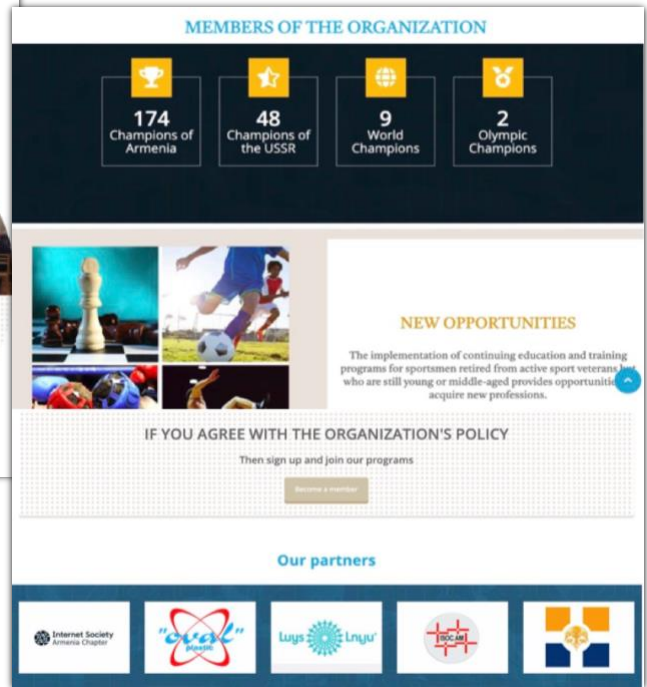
MEMBERS OF THE ORGANIZATION

174
Champions of Armenia

48
Champions of the USSR

9
World Champions

2
Olympic Champions

NEW OPPORTUNITIES

The implementation of continuing education and training programs for sportsmen retired from active sport veterans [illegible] who are still young or middle-aged provides opportunitie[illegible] acquire new professions.

IF YOU AGREE WITH THE ORGANIZATION'S POLICY

Then sign up and join our programs

Become a member

Our partners

Internet Society Armenia Chapter

"oval" plastic

Luys Լույս

ISOC AM